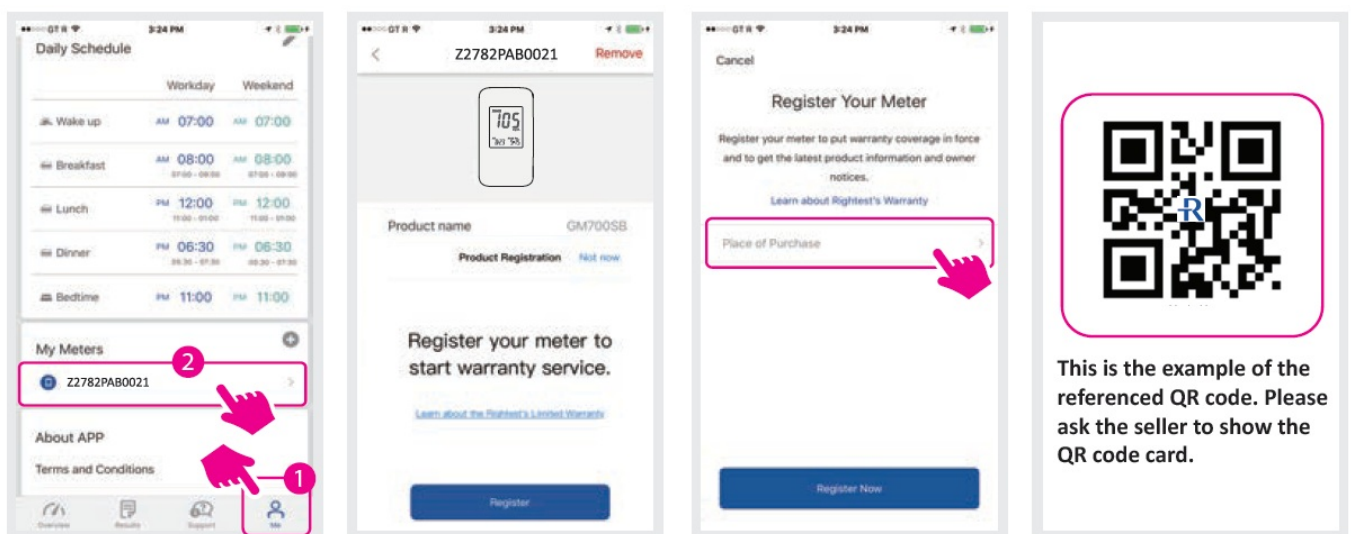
●●○○○ GT R 3:24 PM

Daily Schedule

| | Workday | Weekend |
|---|---|---|
| Wake up | AM 07:00 | AM 07:00 |
| Breakfast | AM 08:00 07:00 - 09:00 | AM 08:00 07:00 - 09:00 |
| Lunch | PM 12:00 11:00 - 01:00 | PM 12:00 11:00 - 01:00 |
| Dinner | PM 06:30 05:30 - 07:30 | PM 06:30 05:30 - 07:30 |
| Bedtime | PM 11:00 | PM 11:00 |

My Meters

2

Z2782PAB0021

About APP

Terms and Conditions

1

Overview Results Support Me

●●○○○ GT R 3:24 PM

<

Z2782PAB0021

Remove

105

Product name GM700SB

Product Registration Not now

Register your meter to start warranty service.

Learn about the Rightest's Limited Warranty

Register

●●○○○ GT R 3:24 PM

Cancel

Register Your Meter

Register your meter to put warranty coverage in force and to get the latest product information and owner notices.

Learn about Rightest's Warranty

Place of Purchase

Register Now

R

This is the example of the referenced QR code. Please ask the seller to show the QR code card.